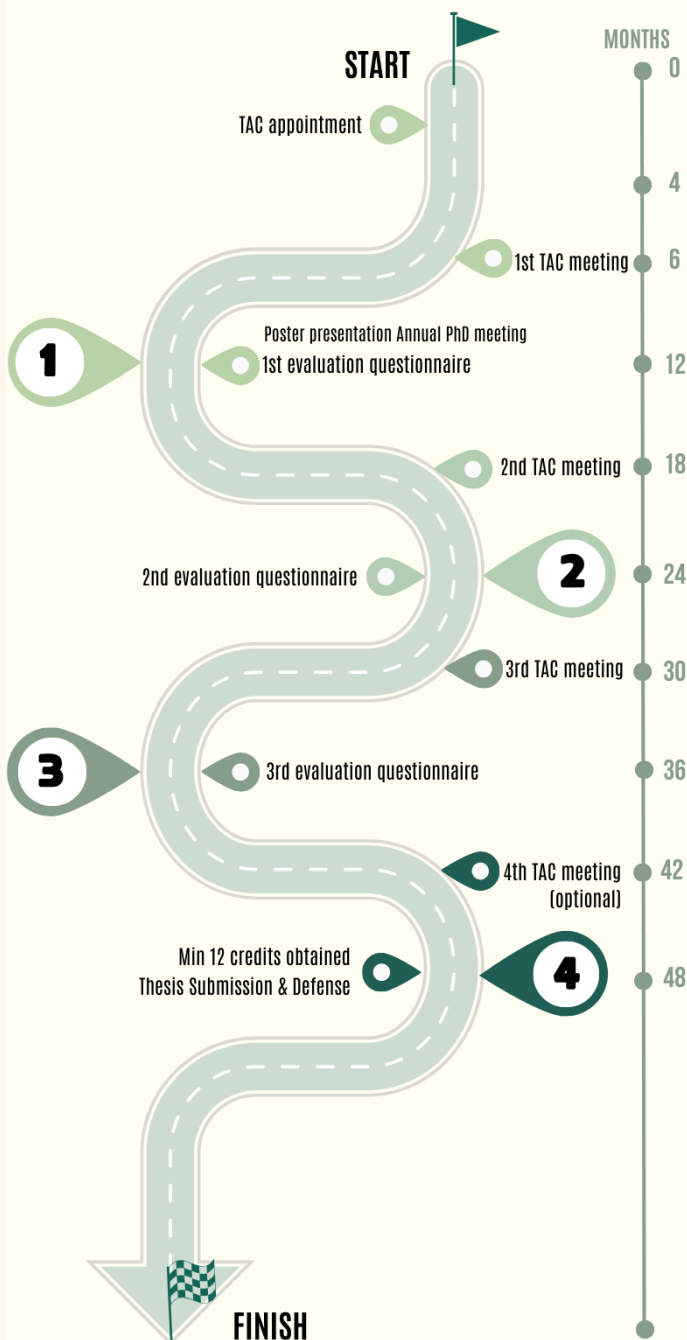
START

MONTHS

0

TAC appointment

4

1st TAC meeting

6

1

Poster presentation Annual PhD meeting
1st evaluation questionnaire

12

2nd TAC meeting

18

2nd evaluation questionnaire

2

24

3rd TAC meeting

30

3

3rd evaluation questionnaire

36

4th TAC meeting (optional)

42

Min 12 credits obtained
Thesis Submission & Defense

4

48

FINISH